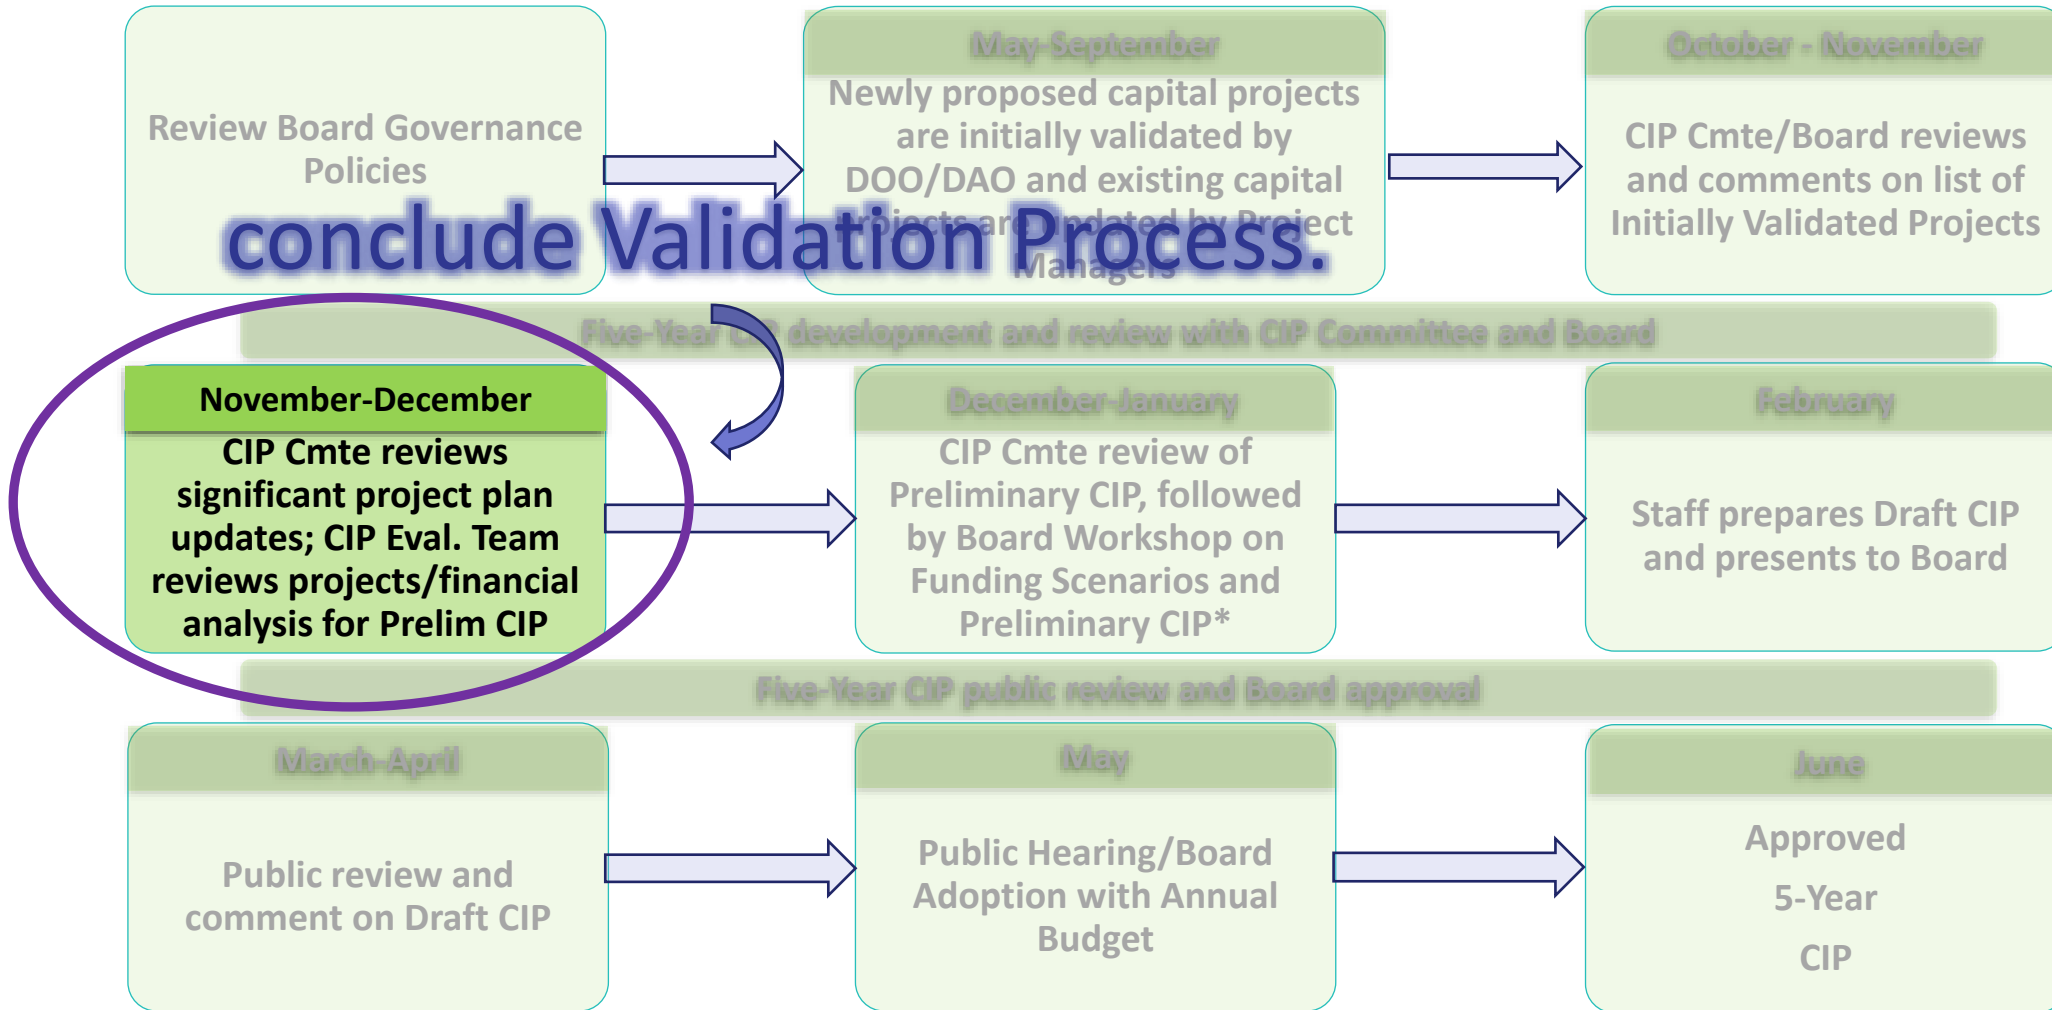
Review Board Governance Policies

May-September

Newly proposed capital projects are initially validated by DOO/DAO and existing capital projects are updated by Project Managers

conclude Validation Process.

October - November

CIP Cmte/Board reviews and comments on list of Initially Validated Projects

Five-Year CIP development and review with CIP Committee and Board

November-December

CIP Cmte reviews significant project plan updates; CIP Eval. Team reviews projects/financial analysis for Prelim CIP

December-January

CIP Cmte review of Preliminary CIP, followed by Board Workshop on Funding Scenarios and Preliminary CIP*

February

Staff prepares Draft CIP and presents to Board

Five-Year CIP public review and Board approval

March-April

Public review and comment on Draft CIP

May

Public Hearing/Board Adoption with Annual Budget

June

Approved 5-Year CIP